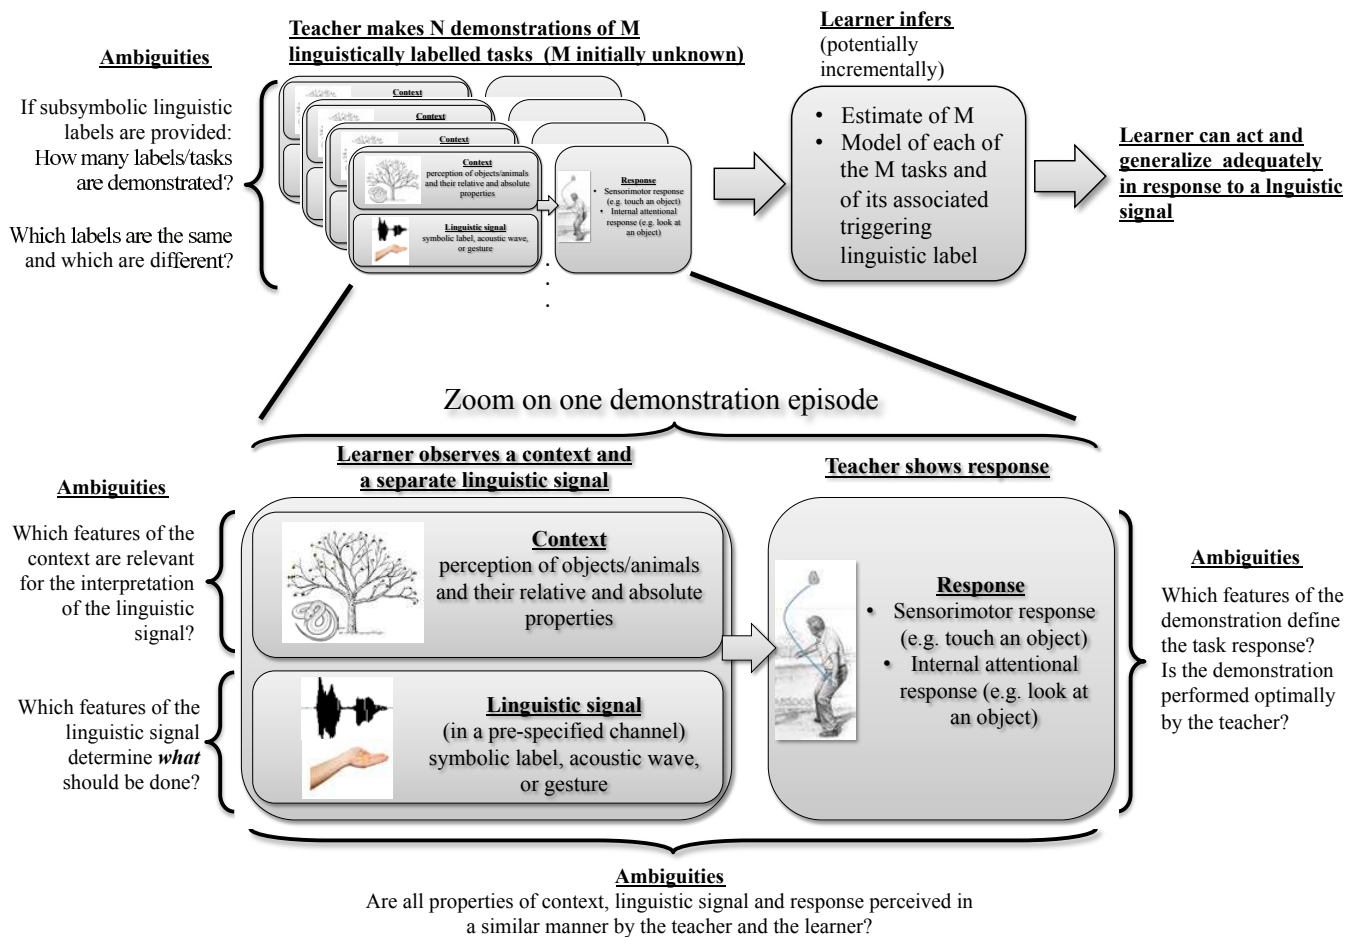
Ambiguities

If subsymbolic linguistic labels are provided: How many labels/tasks are demonstrated?

Which labels are the same and which are different?

Teacher makes N demonstrations of M linguistically labelled tasks (M initially unknown)

Context

Context

Context

Context
perception of objects/animals and their relative and absolute properties

Linguistic signal
symbolic label, acoustic wave, or gesture

Response
• Sensorimotor response (e.g. touch an object)
• Internal attentional response (e.g. look at an object)

Learner infers (potentially incrementally)

• Estimate of M
• Model of each of the M tasks and of its associated triggering linguistic label

Learner can act and generalize adequately in response to a lnguistic signal

Zoom on one demonstration episode

Ambiguities

Which features of the context are relevant for the interpretation of the linguistic signal?

Which features of the linguistic signal determine *what* should be done?

Learner observes a context and a separate linguistic signal

Context
perception of objects/animals and their relative and absolute properties

Linguistic signal
(in a pre-specified channel) symbolic label, acoustic wave, or gesture

Teacher shows response

Response
• Sensorimotor response (e.g. touch an object)
• Internal attentional response (e.g. look at an object)

Ambiguities

Which features of the demonstration define the task response? Is the demonstration performed optimally by the teacher?

Ambiguities
Are all properties of context, linguistic signal and response perceived in a similar manner by the teacher and the learner?